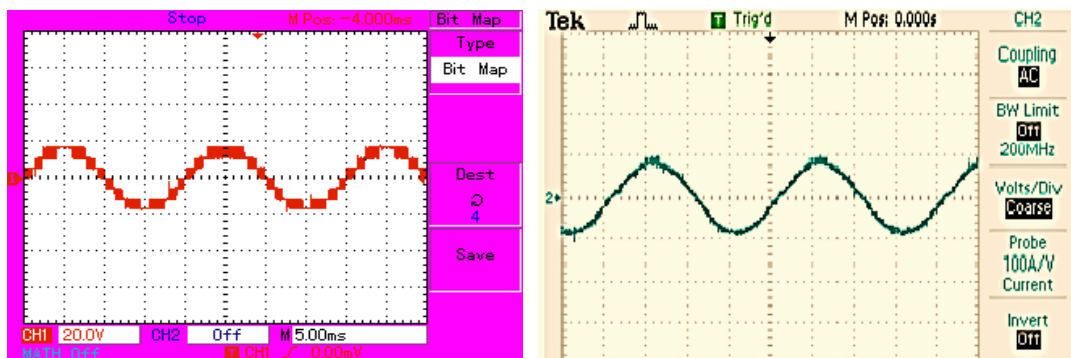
Stop M Pos: -4.000ms Bit Map

Type

Bit Map

Dest

4

Save

CH1 20.0V CH2 Off M 5.00ms

MATH Off T CH1 / 0.00mV

Tek Trig'd M Pos: 0.000s CH2

Coupling

AC

BW Limit

Off

200MHz

Volts/Div

Coarse

Probe

100A/V

Current

Invert

Off

2